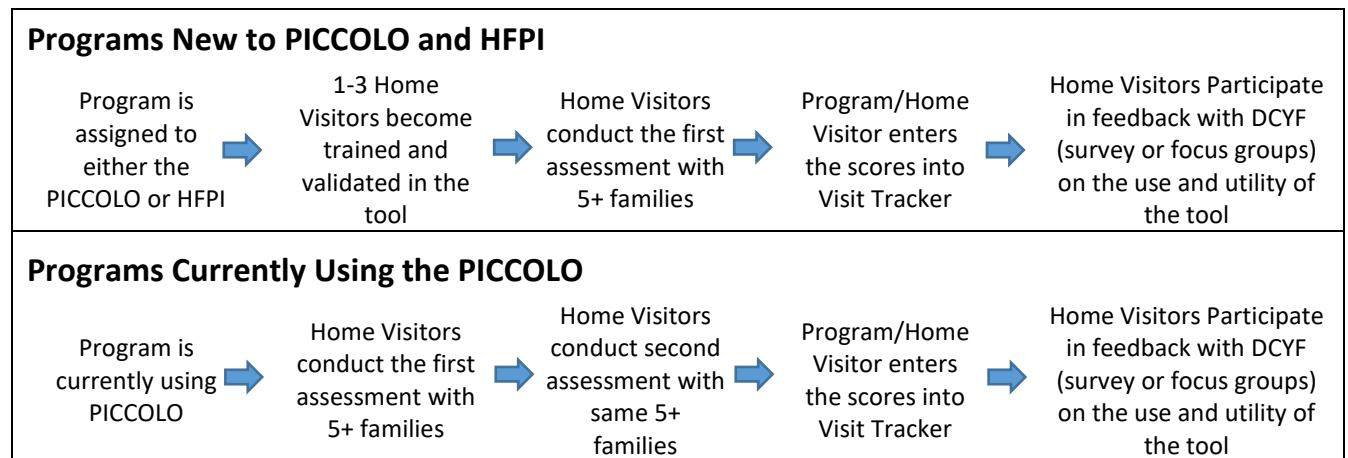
**Programs New to PICCOLO and HFPI**

Program is assigned to either the PICCOLO or HFPI

1-3 Home Visitors become trained and validated in the tool

Home Visitors conduct the first assessment with 5+ families

Program/Home Visitor enters the scores into Visit Tracker

Home Visitors Participate in feedback with DCYF (survey or focus groups) on the use and utility of the tool

**Programs Currently Using the PICCOLO**

Program is currently using PICCOLO

Home Visitors conduct the first assessment with 5+ families

Home Visitors conduct second assessment with same 5+ families

Program/Home Visitor enters the scores into Visit Tracker

Home Visitors Participate in feedback with DCYF (survey or focus groups) on the use and utility of the tool